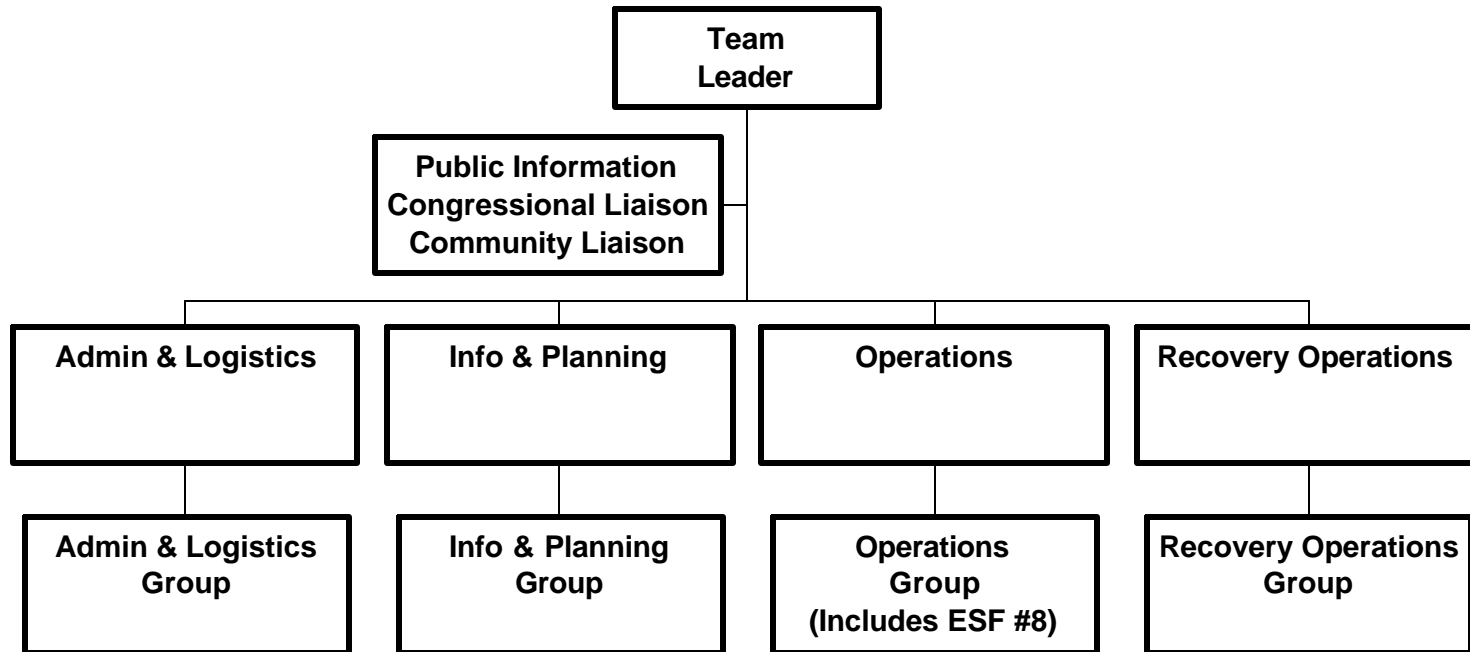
Team Leader

Public Information
Congressional Liaison
Community Liaison

Admin & Logistics

Info & Planning

Operations

Recovery Operations

Admin & Logistics Group

Info & Planning Group

Operations Group (Includes ESF #8)

Recovery Operations Group